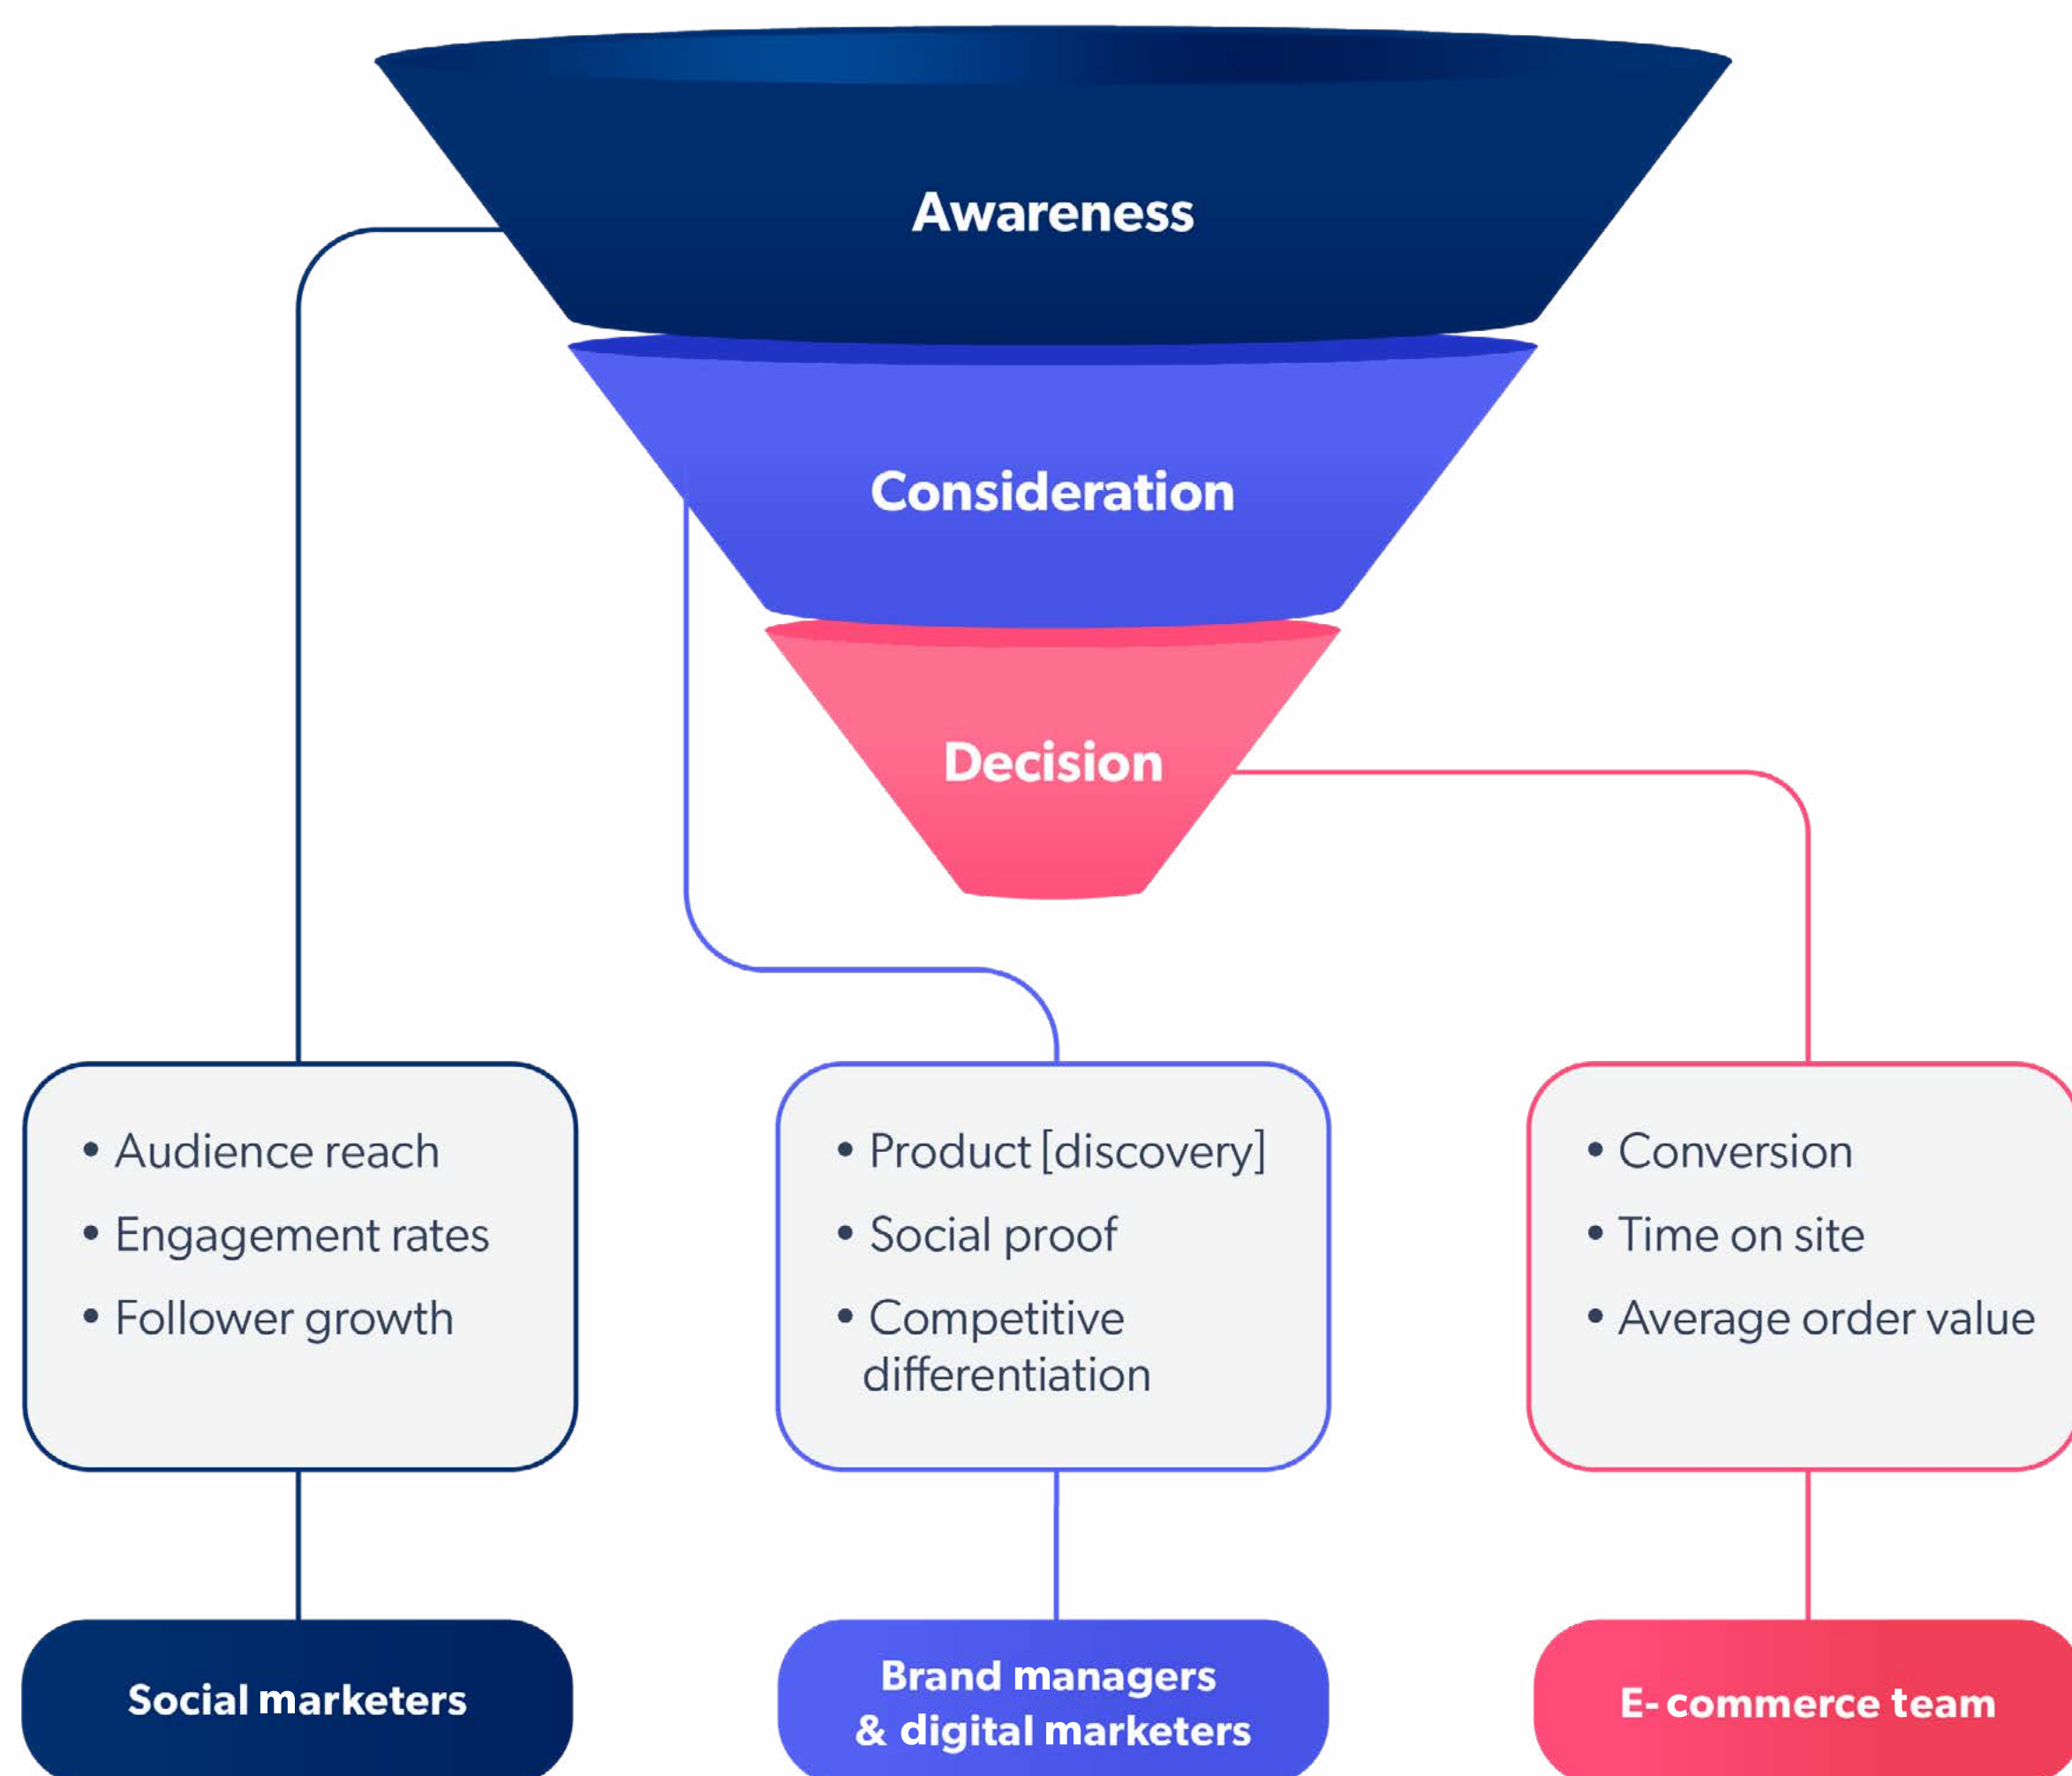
Awareness

Consideration

Decision

• Audience reach
• Engagement rates
• Follower growth

• Product [discovery]
• Social proof
• Competitive differentiation

• Conversion
• Time on site
• Average order value

Social marketers

Brand managers & digital marketers

E- commerce team